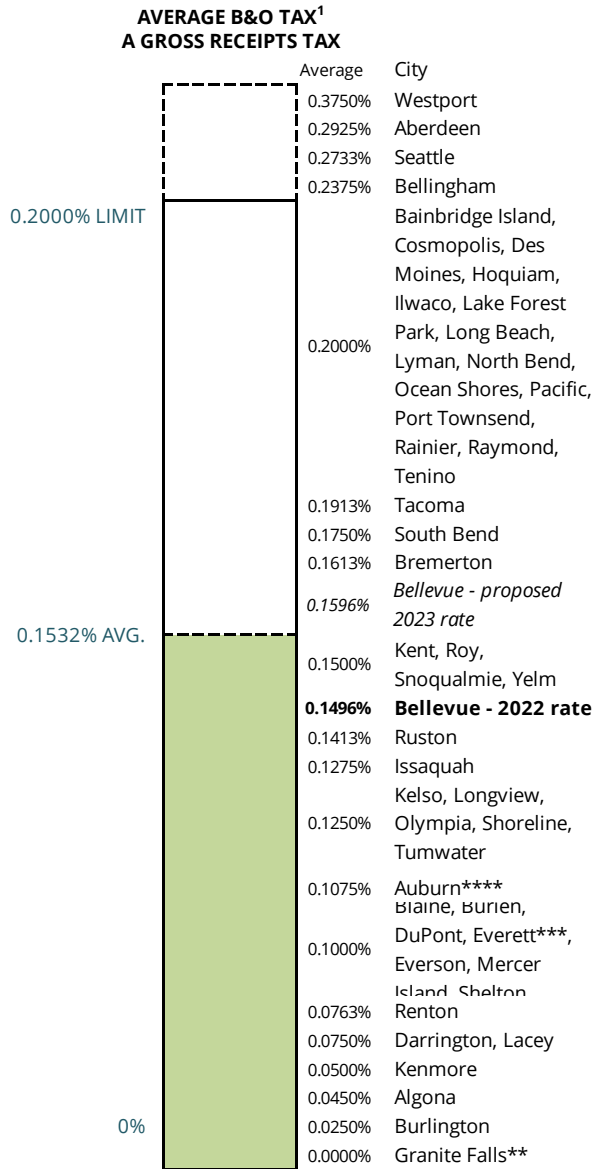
AVERAGE B&O TAX$^1$
A GROSS RECEIPTS TAX

0.2000% LIMIT

0.1532% AVG.

0%

| Average | City |
|---|---|
| 0.3750% | Westport |
| 0.2925% | Aberdeen |
| 0.2733% | Seattle |
| 0.2375% | Bellingham |
| 0.2000% | Bainbridge Island, Cosmopolis, Des Moines, Hoquiam, Ilwaco, Lake Forest Park, Long Beach, Lyman, North Bend, Ocean Shores, Pacific, Port Townsend, Rainier, Raymond, Tenino |
| 0.1913% | Tacoma |
| 0.1750% | South Bend |
| 0.1613% | Bremerton |
| *0.1596%* | *Bellevue - proposed 2023 rate* |
| 0.1500% | Kent, Roy, Snoqualmie, Yelm |
| **0.1496%** | **Bellevue - 2022 rate** |
| 0.1413% | Ruston |
| 0.1275% | Issaquah |
| 0.1250% | Kelso, Longview, Olympia, Shoreline, Tumwater |
| 0.1075% | Auburn**** |
| 0.1000% | Blaine, Burien, DuPont, Everett***, Everson, Mercer Island, Shelton |
| 0.0763% | Renton |
| 0.0750% | Darrington, Lacey |
| 0.0500% | Kenmore |
| 0.0450% | Algona |
| 0.0250% | Burlington |
| 0.0000% | Granite Falls** |